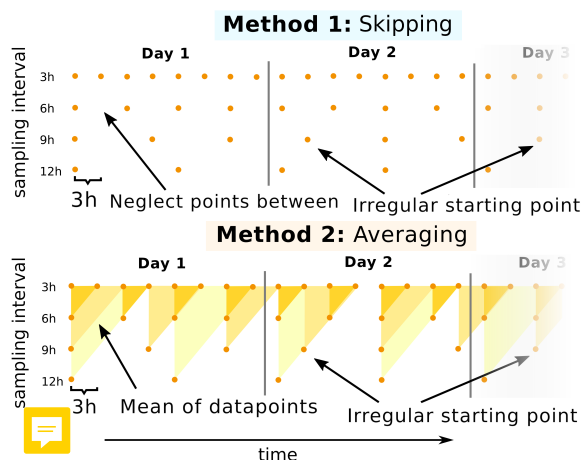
**Method 1:** Skipping

Day 1

Day 2

Day 3

sampling interval

3h

6h

9h

12h

3h

Neglect points between

Irregular starting point

**Method 2:** Averaging

Day 1

Day 2

Day 3

sampling interval

3h

6h

9h

12h

3h

Mean of datapoints

Irregular starting point

time